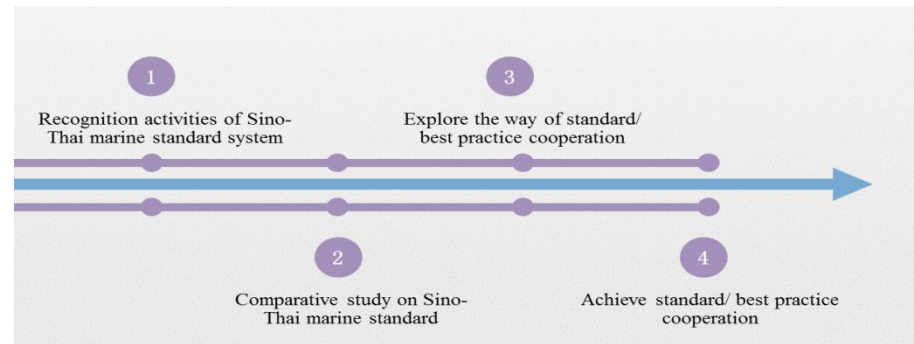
1

Recognition activities of Sino-Thai marine standard system

3

Explore the way of standard/ best practice cooperation

2

Comparative study on Sino-Thai marine standard

4

Achieve standard/ best practice cooperation